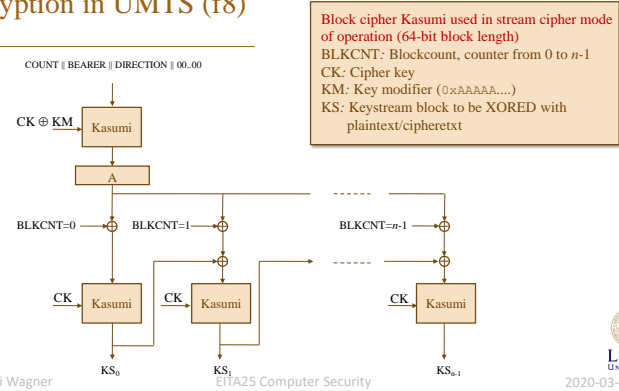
yption in UMTS (f8)

Block cipher Kasumi used in stream cipher mode of operation (64-bit block length)
BLKCNT: Blockcount, counter from 0 to $n$-1
CK: Cipher key
KM: Key modifier (0xAAAAA....)
KS: Keystream block to be XORED with plaintext/cipherextxt

COUNT || BEARER || DIRECTION || 00..00

CK $\oplus$ KM

Kasumi

A

BLKCNT=0

BLKCNT=1

BLKCNT=$n$-1

CK

Kasumi

CK

Kasumi

CK

Kasumi

$KS_0$

$KS_1$

$KS_{n-1}$

i Wagner

EITA25 Computer Security

2020-03-